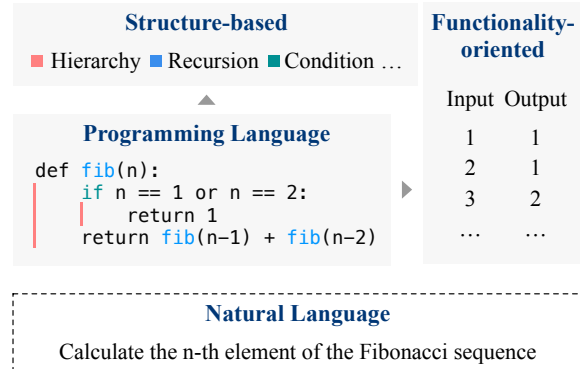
Structure-based

Hierarchy Recursion Condition …

Programming Language

```
def fib(n):
    if n == 1 or n == 2:
        return 1
    return fib(n−1) + fib(n−2)
```

Functionality-oriented

| Input | Output |
|---|---|
| 1 | 1 |
| 2 | 1 |
| 3 | 2 |
| … | … |

Natural Language

Calculate the n-th element of the Fibonacci sequence